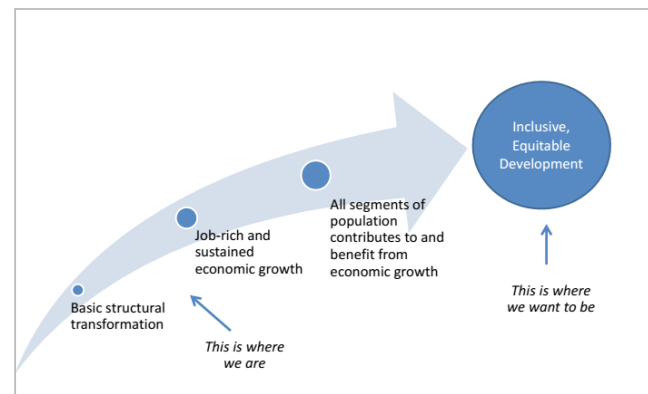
Basic structural transformation

Job-rich and sustained economic growth

All segments of population contributes to and benefit from economic growth

Inclusive, Equitable Development

This is where we are

This is where we want to be